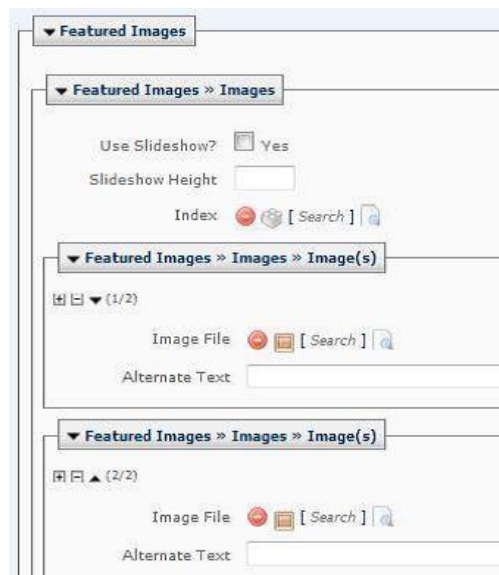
▾ Featured Images

▾ Featured Images » Images

Use Slideshow? Yes

Slideshow Height

Index [ Search ]

▾ Featured Images » Images » Image(s)

▾ (1/2)

Image File [ Search ]

Alternate Text

▾ Featured Images » Images » Image(s)

▴ (2/2)

Image File [ Search ]

Alternate Text